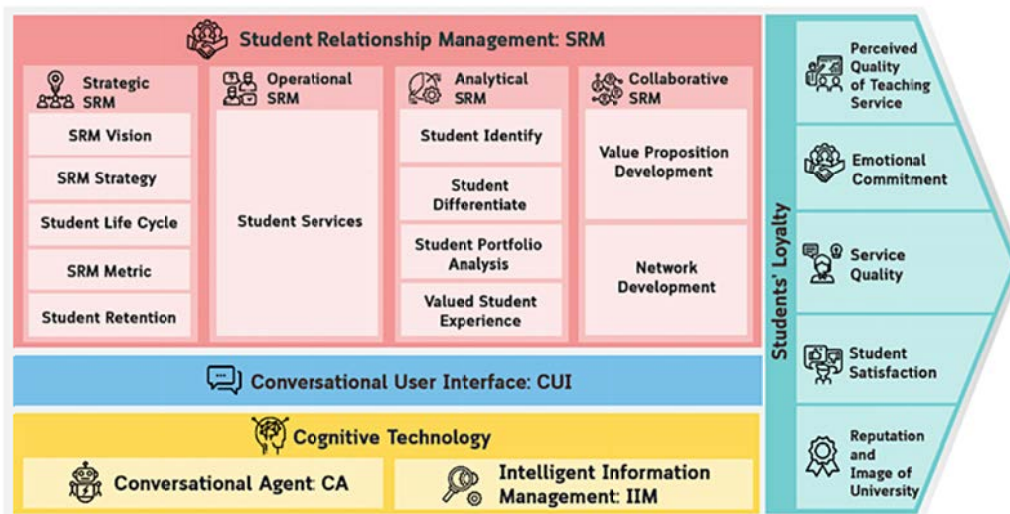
Student Relationship Management: SRM

Strategic SRM

SRM Vision

SRM Strategy

Student Life Cycle

SRM Metric

Student Retention

Operational SRM

Student Services

Analytical SRM

Student Identify

Student Differentiate

Student Portfolio Analysis

Valued Student Experience

Collaborative SRM

Value Proposition Development

Network Development

Conversational User Interface: CUI

Cognitive Technology

Conversational Agent CA

Intelligent Information Management: IIM

Students' Loyalty

Perceived Quality of Teaching Service

Emotional Commitment

Service Quality

Student Satisfaction

Reputation and Image of University